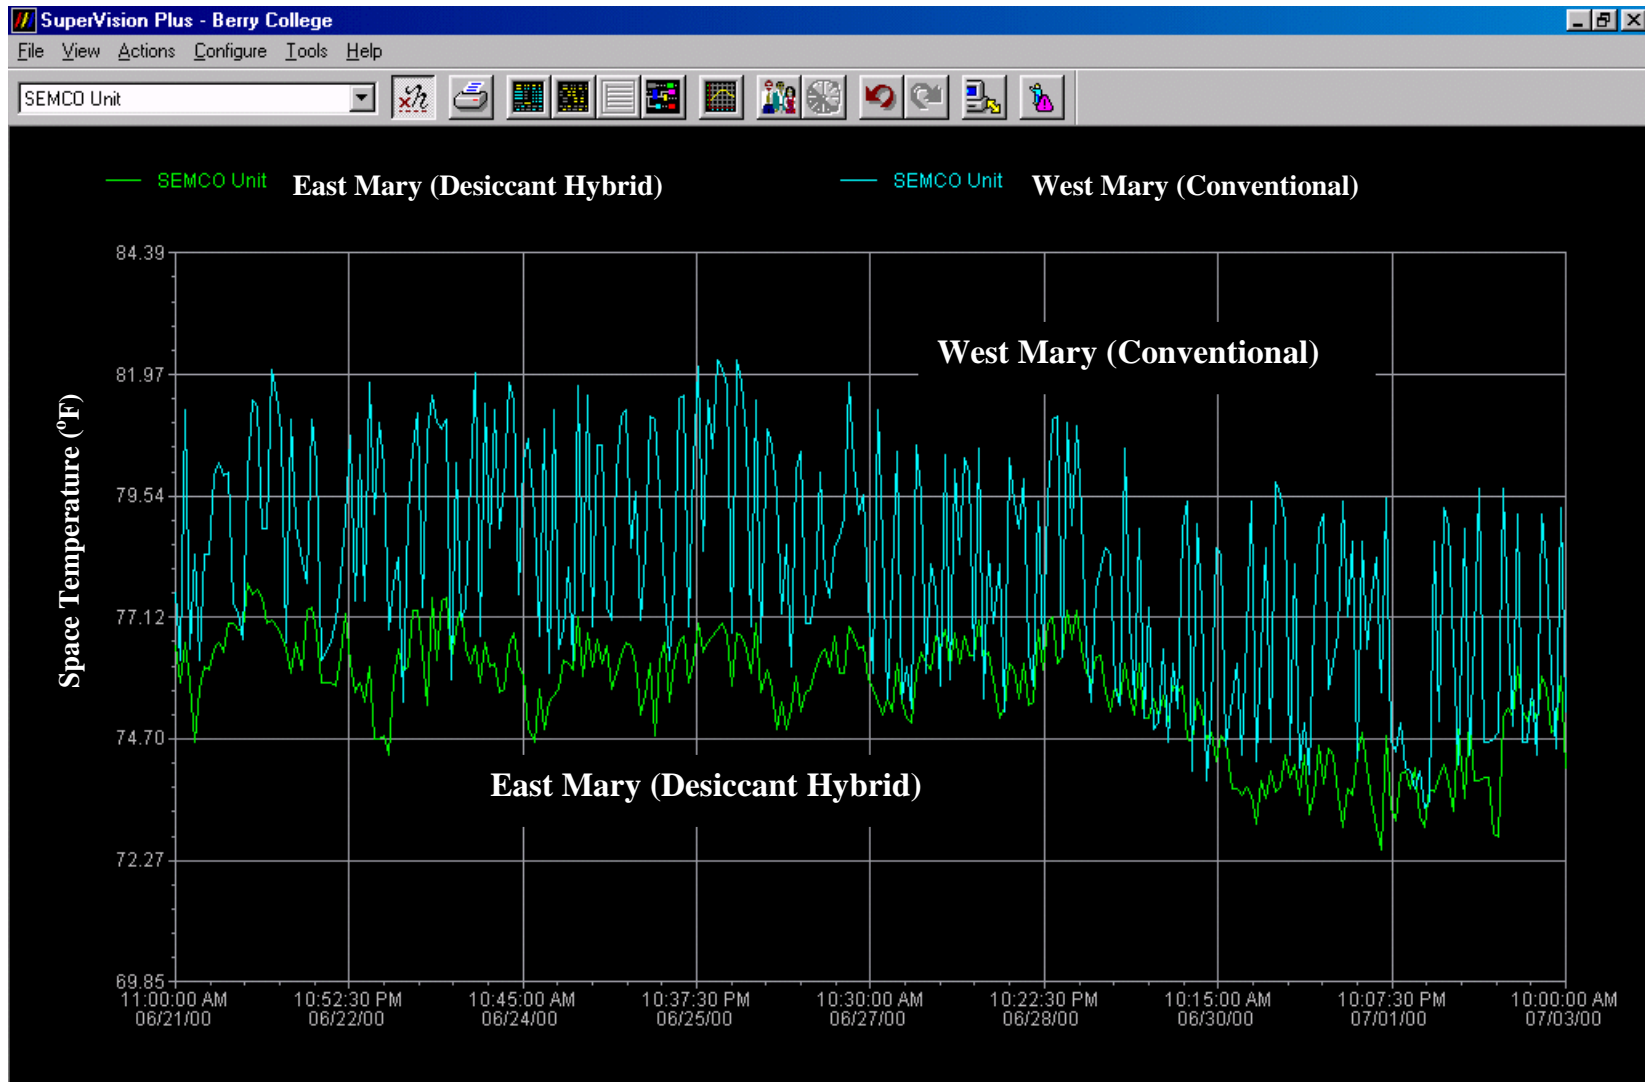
SuperVision Plus - Berry College

File View Actions Configure Tools Help

SEMCO Unit

SEMCO Unit East Mary (Desiccant Hybrid)

SEMCO Unit West Mary (Conventional)

84.39

81.97

79.54

77.12

74.70

72.27

69.85

Space Temperature ($^oF$)

West Mary (Conventional)

East Mary (Desiccant Hybrid)

11:00:00 AM 06/21/00

10:52:30 PM 06/22/00

10:45:00 AM 06/24/00

10:37:30 PM 06/25/00

10:30:00 AM 06/27/00

10:22:30 PM 06/28/00

10:15:00 AM 06/30/00

10:07:30 PM 07/01/00

10:00:00 AM 07/03/00